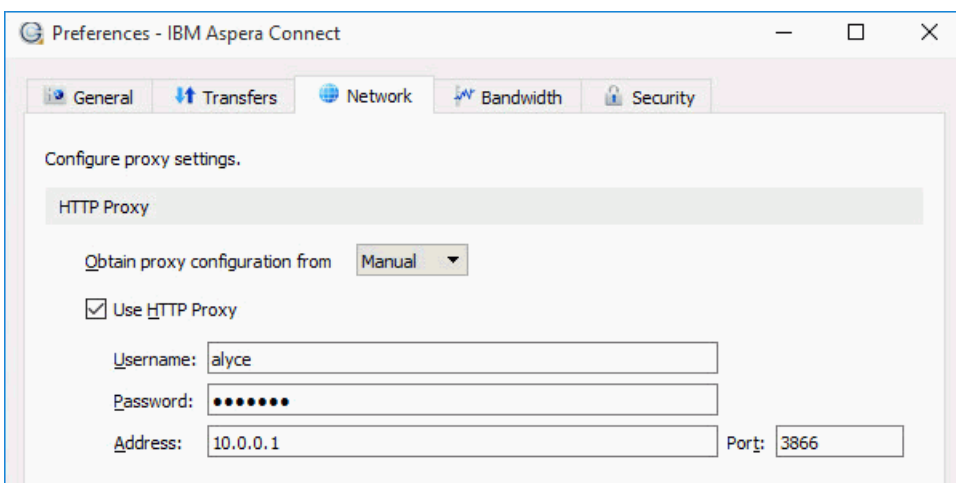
Preferences - IBM Aspera Connect

General Transfers Network Bandwidth Security

Configure proxy settings.

HTTP Proxy

Obtain proxy configuration from Manual

Use HTTP Proxy

Username: alyce

Password: •••••••

Address: 10.0.0.1 Port: 3866